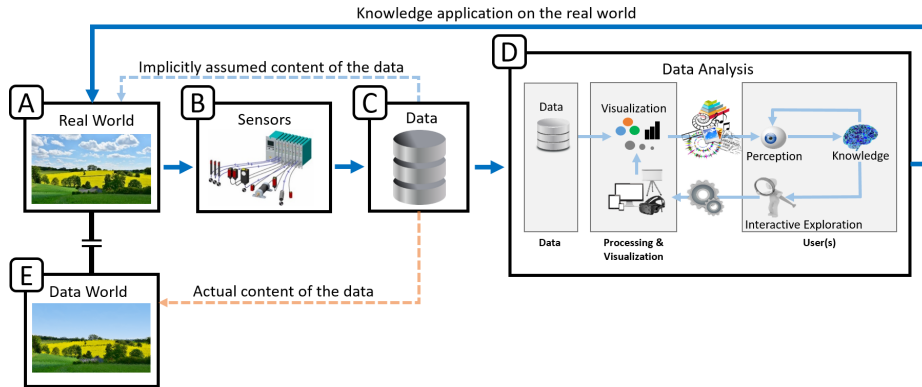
Knowledge application on the real world

Implicitly assumed content of the data

A

Real World

B

Sensors

C

Data

D

Data Analysis

Data

Visualization

Perception

Knowledge

Interactive Exploration

Data

Processing & Visualization

User(s)

E

Data World

Actual content of the data